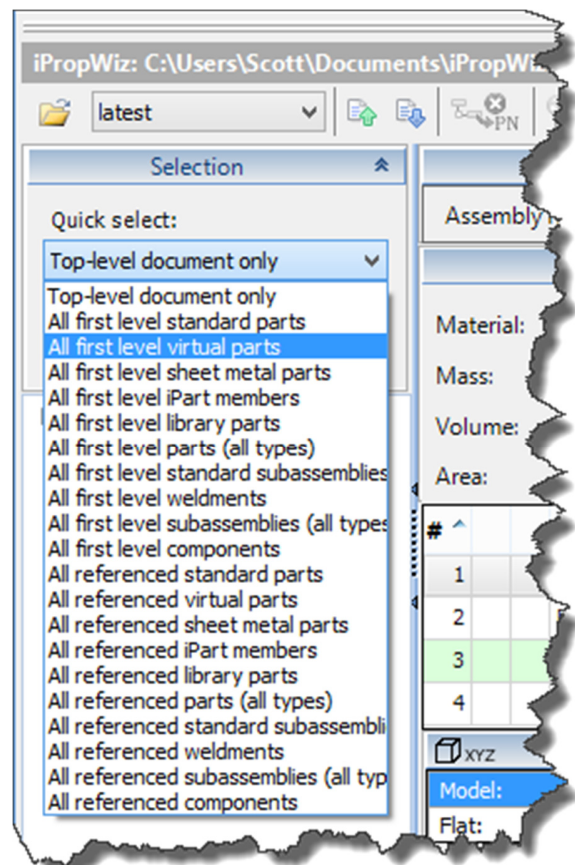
iPropWiz: C:\Users\Scott\Documents\iPropWiz

latest

PN

Selection

Quick select:

Top-level document only

Top-level document only
All first level standard parts
All first level virtual parts
All first level sheet metal parts
All first level iPart members
All first level library parts
All first level parts (all types)
All first level standard subassemblies
All first level weldments
All first level subassemblies (all types
All first level components
All referenced standard parts
All referenced virtual parts
All referenced sheet metal parts
All referenced iPart members
All referenced library parts
All referenced parts (all types)
All referenced standard subassembli
All referenced weldments
All referenced subassemblies (all typ
All referenced components

Assembly

Material:

Mass:

Volume:

Area:

| # |
|---|
| 1 |
| 2 |
| 3 |
| 4 |

XYZ

Model:

Flat: